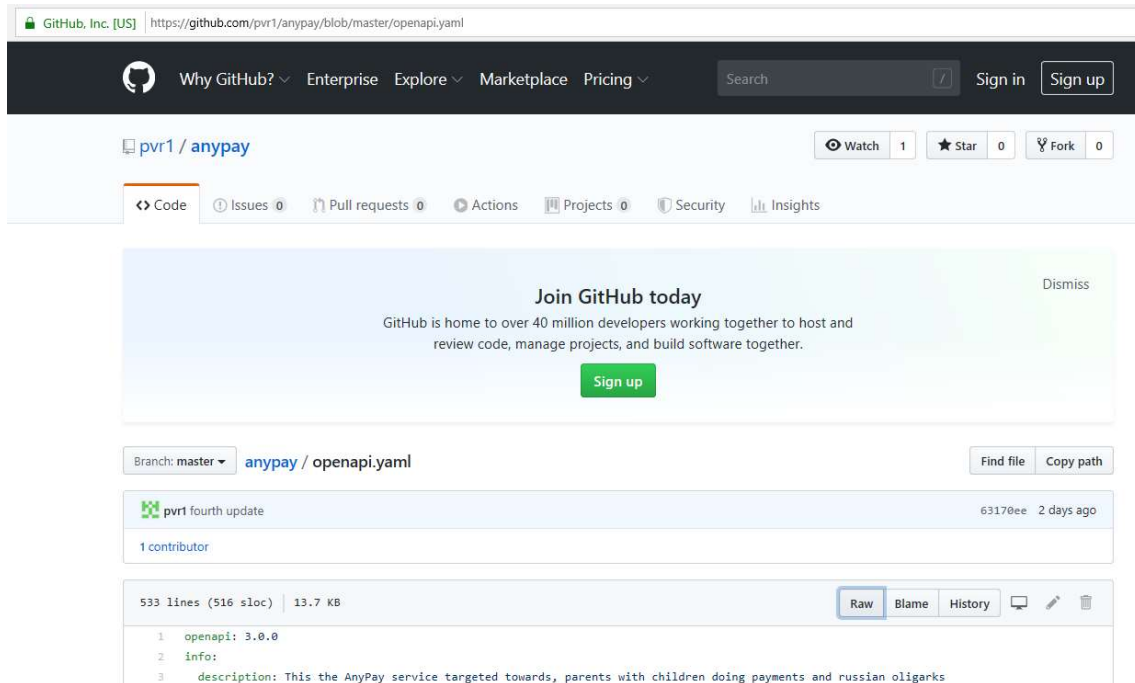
GitHub, Inc. [US] https://github.com/pvr1/anypay/blob/master/openapi.yaml

Why GitHub? Enterprise Explore Marketplace Pricing Search / Sign in Sign up

pvr1 / anypay

Watch 1 Star 0 Fork 0

<> Code Issues 0 Pull requests 0 Actions Projects 0 Security Insights

Dismiss

Join GitHub today

GitHub is home to over 40 million developers working together to host and review code, manage projects, and build software together.

Sign up

Branch: master anypay / openapi.yaml

Find file Copy path

pvr1 fourth update

63170ee 2 days ago

1 contributor

533 lines (516 sloc) 13.7 KB

Raw Blame History

1 openapi: 3.0.0
2 info:
3 description: This the AnyPay service targeted towards, parents with children doing payments and russian oligarks